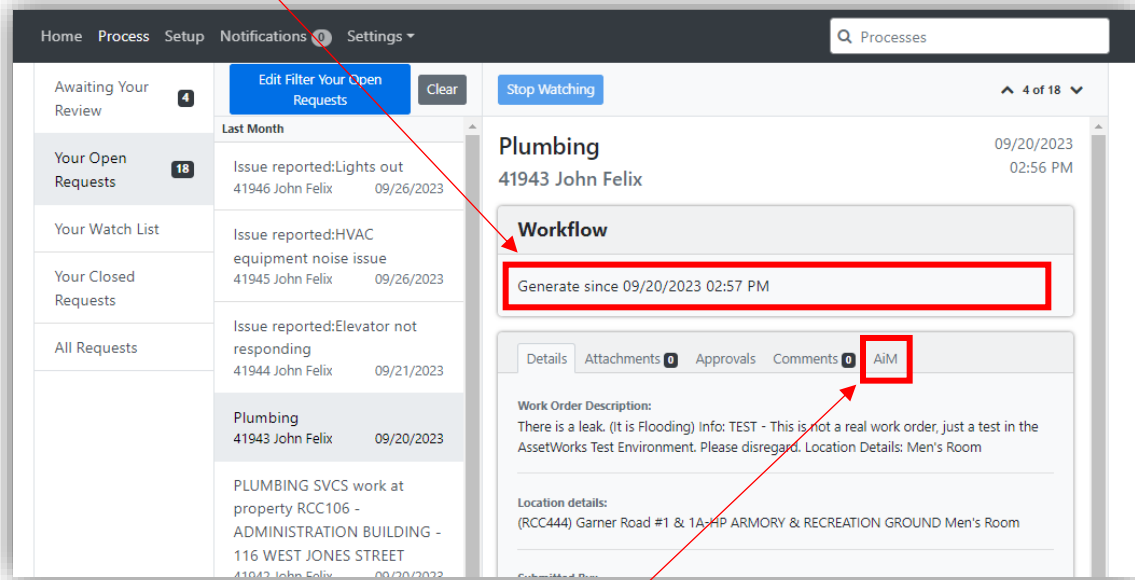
Home Process Setup Notifications 0 Settings

Processes

Awaiting Your Review 4

Your Open Requests 18

Your Watch List

Your Closed Requests

All Requests

Edit Filter Your Open Requests

Clear

Last Month

Issue reported:Lights out
41946 John Felix 09/26/2023

Issue reported:HVAC equipment noise issue
41945 John Felix 09/26/2023

Issue reported:Elevator not responding
41944 John Felix 09/21/2023

Plumbing
41943 John Felix 09/20/2023

PLUMBING SVCS work at property RCC106 - ADMINISTRATION BUILDING - 116 WEST JONES STREET
41942 John Felix 09/20/2023

Stop Watching

4 of 18

Plumbing
41943 John Felix

09/20/2023
02:56 PM

Workflow

Generate since 09/20/2023 02:57 PM

Details Attachments 0 Approvals Comments 0 AiM

Work Order Description:
There is a leak. (It is Flooding) Info: TEST - This is not a real work order, just a test in the AssetWorks Test Environment. Please disregard. Location Details: Men's Room

Location details:
(RCC444) Garner Road #1 & 1A-HP ARMORY & RECREATION GROUND Men's Room

Submitted By: